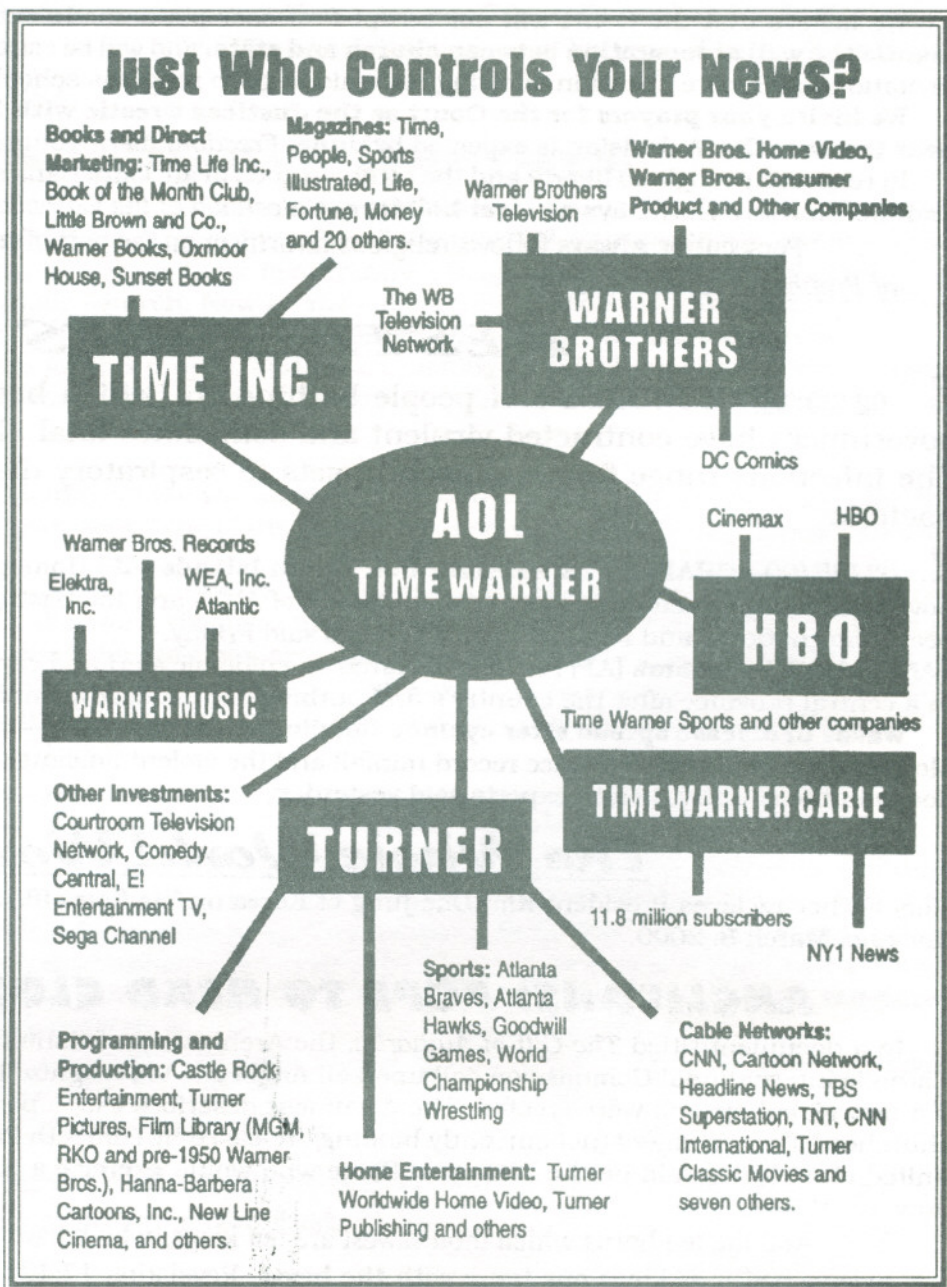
Just Who Controls Your News?

Books and Direct Marketing: Time Life Inc., Book of the Month Club, Little Brown and Co., Warner Books, Oxmoor House, Sunset Books

Magazines: Time, People, Sports Illustrated, Life, Fortune, Money and 20 others.

Warner Brothers Television

Warner Bros. Home Video, Warner Bros. Consumer Product and Other Companies

The WB Television Network

WARNER BROTHERS

TIME INC.

DC Comics

AOL TIME WARNER

Cinemax

HBO

HBO

Warner Bros. Records

Elektra, Inc.

WEA, Inc. Atlantic

WARNER MUSIC

Time Warner Sports and other companies

TIME WARNER CABLE

Other Investments: Courtroom Television Network, Comedy Central, E! Entertainment TV, Sega Channel

TURNER

11.8 million subscribers

NY1 News

Sports: Atlanta Braves, Atlanta Hawks, Goodwill Games, World Championship Wrestling

Programming and Production: Castle Rock Entertainment, Turner Pictures, Film Library (MGM, RKO and pre-1950 Warner Bros.), Hanna-Barbera Cartoons, Inc., New Line Cinema, and others.

Cable Networks: CNN, Cartoon Network, Headline News, TBS Superstation, TNT, CNN International, Turner Classic Movies and seven others.

Home Entertainment: Turner Worldwide Home Video, Turner Publishing and others